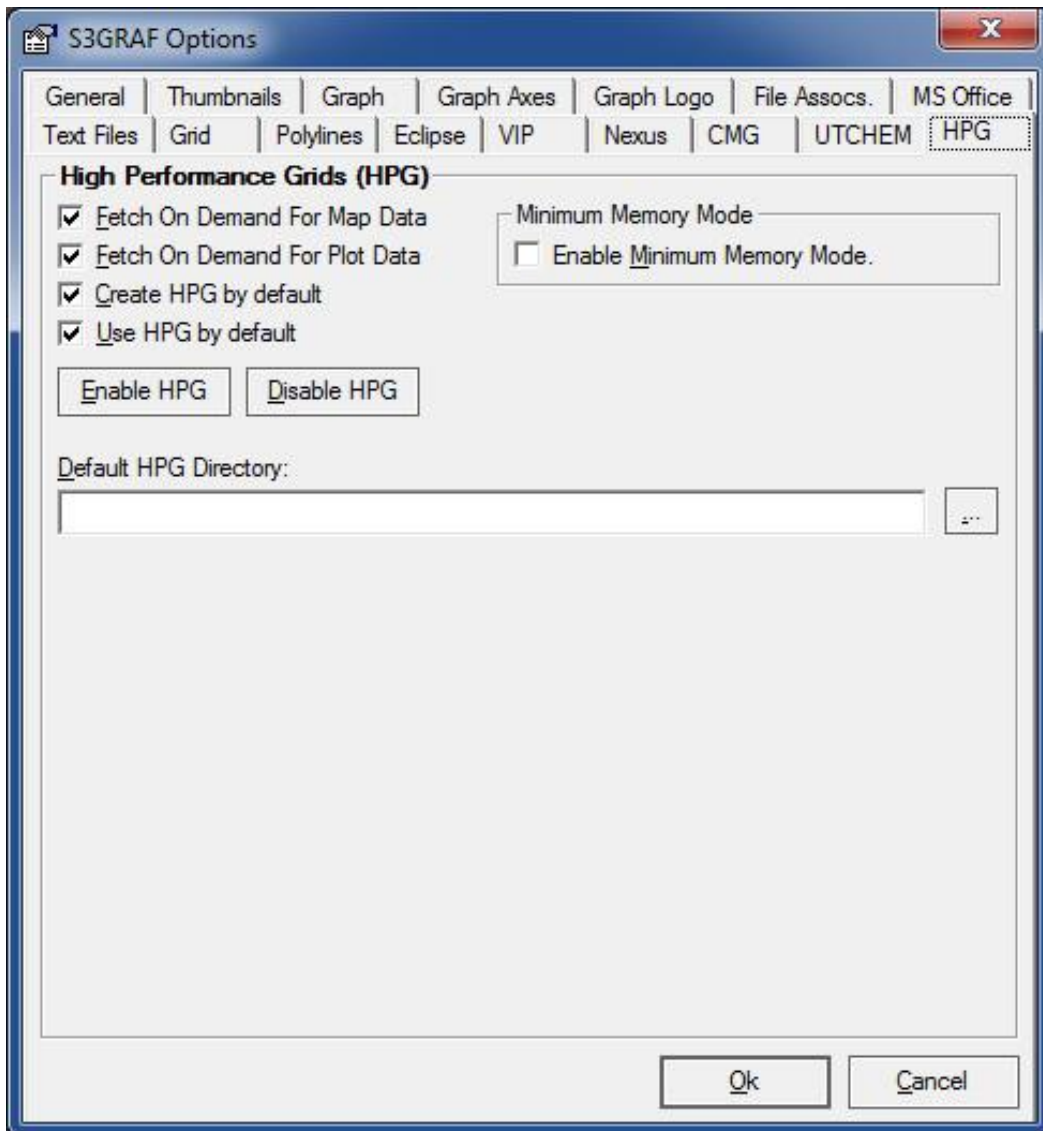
S3GRAF Options

General | Thumbnails | Graph | Graph Axes | Graph Logo | File Assocs. | MS Office
Text Files | Grid | Polylines | Eclipse | VIP | Nexus | CMG | UTCHEM | HPG

High Performance Grids (HPG)

Fetch On Demand For Map Data
Fetch On Demand For Plot Data
Create HPG by default
Use HPG by default

Minimum Memory Mode
Enable Minimum Memory Mode.

Enable HPG
Disable HPG

Default HPG Directory:

...

Ok
Cancel